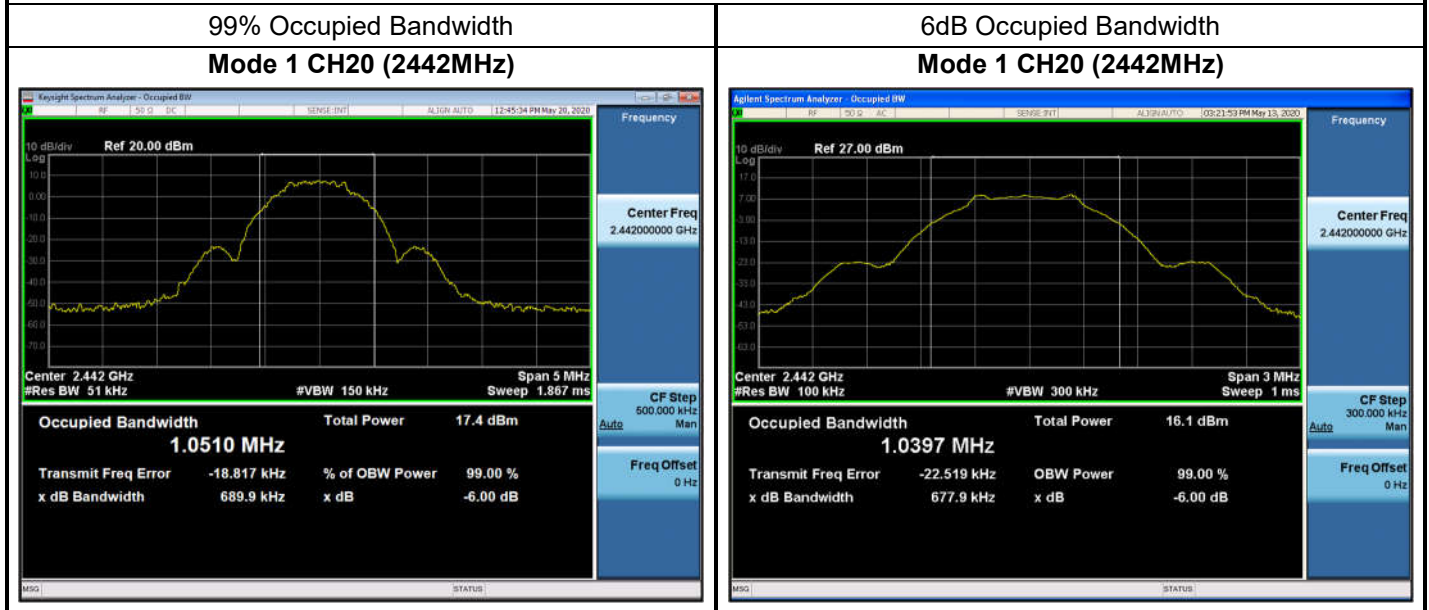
| 99% Occupied Bandwidth | 6dB Occupied Bandwidth |
|---|---|
| **Mode 1 CH20 (2442MHz)** | **Mode 1 CH20 (2442MHz)** |

Keysight Spectrum Analyzer - Occupied BW
RF 50 Ω DC SENSE:INT ALIGN AUTO 12:45:34 PM May 20, 2020
Frequency
10 dB/div Ref 20.00 dBm
Log
10.0
0.00
-10.0
-20.0
-30.0
-40.0
-50.0
-60.0
-70.0
Center 2.442 GHz Span 5 MHz
#Res BW 51 kHz #VBW 150 kHz Sweep 1.867 ms
Center Freq 2.442000000 GHz
CF Step 500.000 kHz Auto Man
Freq Offset 0 Hz
Occupied Bandwidth
1.0510 MHz
Total Power 17.4 dBm
Transmit Freq Error -18.817 kHz % of OBW Power 99.00 %
x dB Bandwidth 689.9 kHz x dB -6.00 dB
MSG STATUS

Agilent Spectrum Analyzer - Occupied BW
RF 50 Ω AC SENSE:INT ALIGN AUTO 03:21:53 PM May 13, 2020
Frequency
10 dB/div Ref 27.00 dBm
Log
17.0
7.00
-3.00
-13.0
-23.0
-33.0
-43.0
-53.0
-63.0
Center 2.442 GHz Span 3 MHz
#Res BW 100 kHz #VBW 300 kHz Sweep 1 ms
Center Freq 2.442000000 GHz
CF Step 300.000 kHz Auto Man
Freq Offset 0 Hz
Occupied Bandwidth
1.0397 MHz
Total Power 16.1 dBm
Transmit Freq Error -22.519 kHz OBW Power 99.00 %
x dB Bandwidth 677.9 kHz x dB -6.00 dB
MSG STATUS